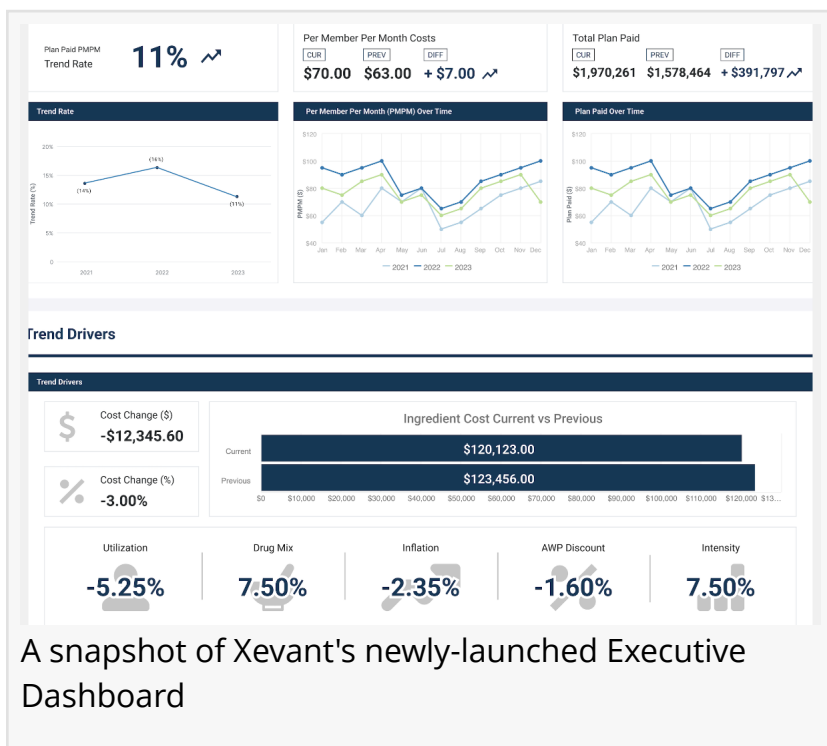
Plan Paid PMPM
Trend Rate

11%

Per Member Per Month Costs

CUR PREV DIFF

$70.00 $63.00 + $7.00

Total Plan Paid

CUR PREV DIFF

$1,970,261 $1,578,464 + $391,797

Trend Rate

20%
15%
10%
5%
0

Trend Rate (%)

(14%) (16%) (11%)

2021 2022 2023

Per Member Per Month (PMPM) Over Time

$120
$100
$80
$60
$40

PMPM ($)

Jan Feb Mar Apr May Jun Jul Aug Sep Oct Nov Dec

2021 2022 2023

Plan Paid Over Time

$120
$100
$80
$60
$40

Plan Paid ($)

Jan Feb Mar Apr May Jun Jul Aug Sep Oct Nov Dec

2021 2022 2023

Trend Drivers

Trend Drivers

Cost Change ($)
-$12,345.60

Cost Change (%)
-3.00%

Ingredient Cost Current vs Previous

Current $120,123.00

Previous $123,456.00

$0 $10,000 $20,000 $30,000 $40,000 $50,000 $60,000 $70,000 $80,000 $90,000 $100,000 $110,000 $120,000 $13...

Utilization
-5.25%

Drug Mix
7.50%

Inflation
-2.35%

AWP Discount
-1.60%

Intensity
7.50%

A snapshot of Xevant's newly-launched Executive Dashboard